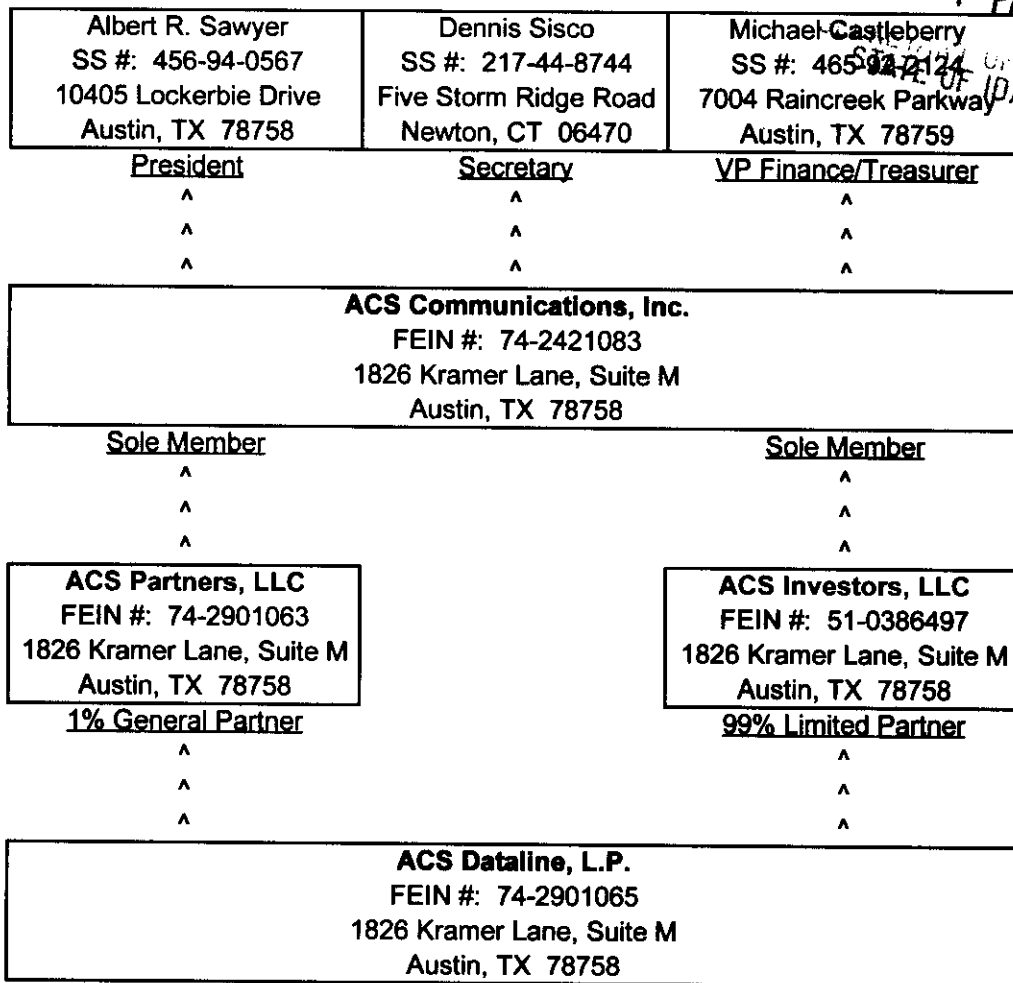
Albert R. Sawyer
SS #: 456-94-0567
10405 Lockerbie Drive
Austin, TX 78758

Dennis Sisco
SS #: 217-44-8744
Five Storm Ridge Road
Newton, CT 06470

Michael Castleberry
SS #: 465-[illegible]
7004 Raincreek Parkway
Austin, TX 78759

President
^
^
^

Secretary
^
^
^

VP Finance/Treasurer
^
^
^

ACS Communications, Inc.
FEIN #: 74-2421083
1826 Kramer Lane, Suite M
Austin, TX 78758

Sole Member
^
^
^

Sole Member
^
^
^

ACS Partners, LLC
FEIN #: 74-2901063
1826 Kramer Lane, Suite M
Austin, TX 78758

ACS Investors, LLC
FEIN #: 51-0386497
1826 Kramer Lane, Suite M
Austin, TX 78758

1% General Partner
^
^
^

99% Limited Partner
^
^
^

ACS Dataline, L.P.
FEIN #: 74-2901065
1826 Kramer Lane, Suite M
Austin, TX 78758